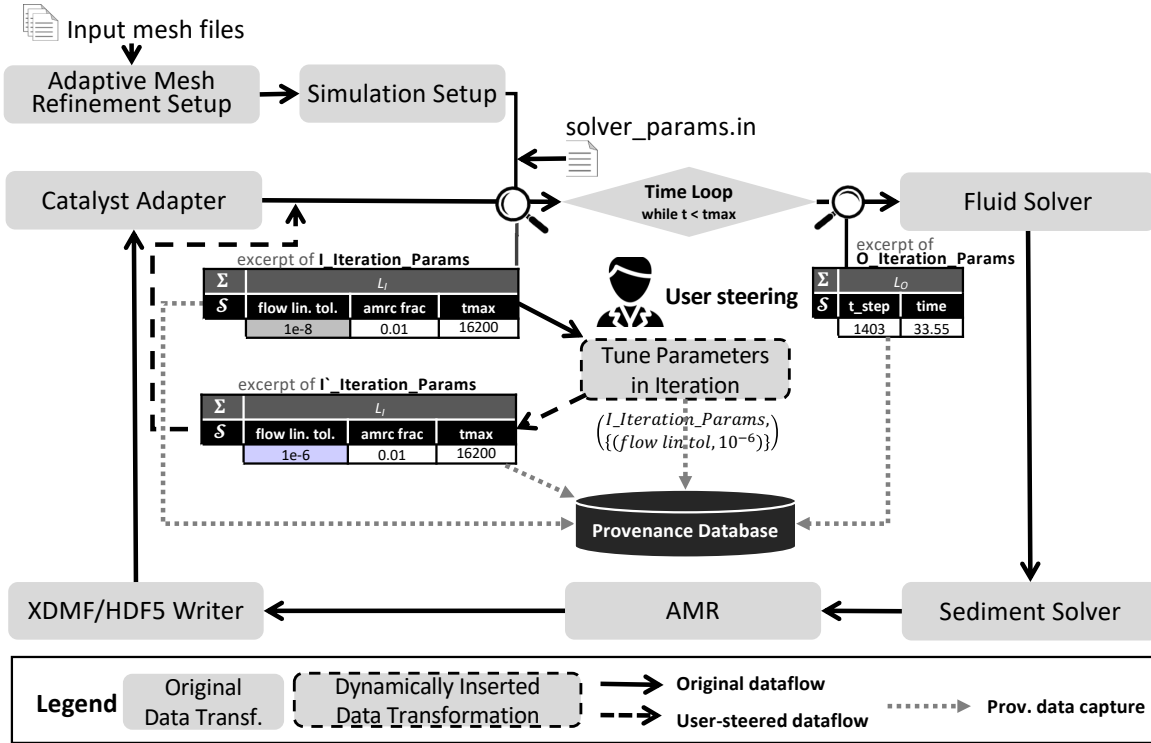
Input mesh files

Adaptive Mesh Refinement Setup

Simulation Setup

solver_params.in

Catalyst Adapter

Time Loop
while t < tmax

Fluid Solver

excerpt of **I_Iteration_Params**

| $\Sigma$ | $L_I$ | | |
|---|---|---|---|
| $\mathcal{S}$ | flow lin. tol. | amrc frac | tmax |
| | 1e-8 | 0.01 | 16200 |

User steering

excerpt of **O_Iteration_Params**

| $\Sigma$ | $L_O$ | |
|---|---|---|
| $\mathcal{S}$ | t_step | time |
| | 1403 | 33.55 |

Tune Parameters in Iteration

excerpt of **I`_Iteration_Params**

| $\Sigma$ | $L_I$ | | |
|---|---|---|---|
| $\mathcal{S}$ | flow lin. tol. | amrc frac | tmax |
| | 1e-6 | 0.01 | 16200 |

$\begin{pmatrix} I\_Iteration\_Params, \\ \{(flow\ lin.tol, 10^{-6})\} \end{pmatrix}$

Provenance Database

XDMF/HDF5 Writer

AMR

Sediment Solver

Legend
Original Data Transf.
Dynamically Inserted Data Transformation
Original dataflow
User-steered dataflow
Prov. data capture